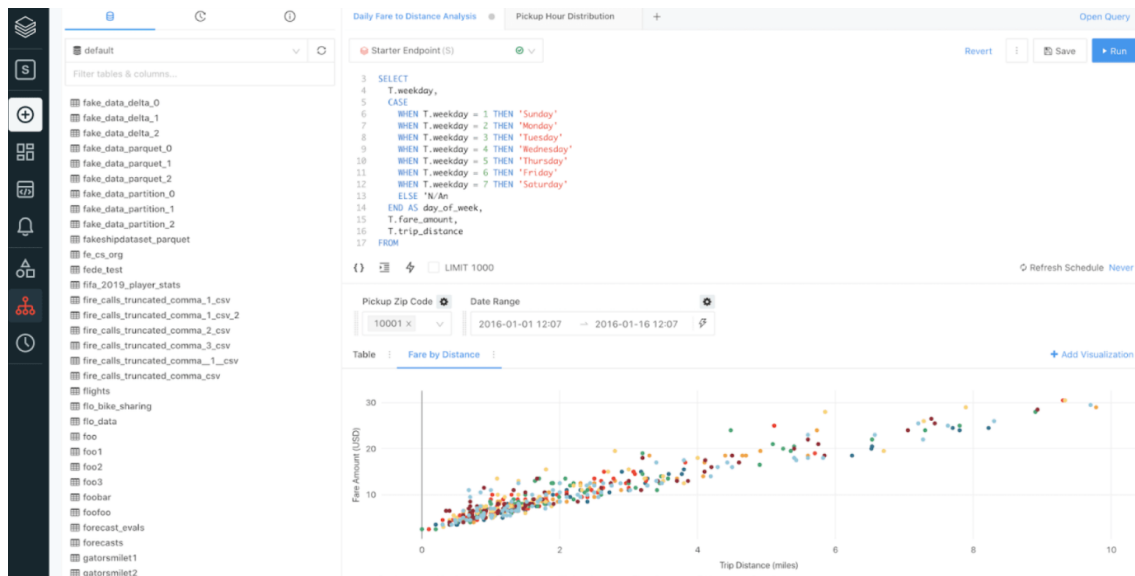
default

Filter tables & columns...

fake_data_delta_0
fake_data_delta_1
fake_data_delta_2
fake_data_parquet_0
fake_data_parquet_1
fake_data_parquet_2
fake_data_partition_0
fake_data_partition_1
fake_data_partition_2
fakeshipdataset_parquet
fe_cs_org
fede_test
fifa_2019_player_stats
fire_calls_truncated_comma_1_csv
fire_calls_truncated_comma_1_csv_2
fire_calls_truncated_comma_2_csv
fire_calls_truncated_comma_3_csv
fire_calls_truncated_comma__1__csv
fire_calls_truncated_comma_csv
flights
flo_bike_sharing
flo_data
foo
foo1
foo2
foo3
foobar
foofoo
forecast_evals
forecasts
gatorsmilet1
gatorsmilet2

Daily Fare to Distance Analysis | Pickup Hour Distribution | +

Open Query

Starter Endpoint (S)

Revert | Save | Run

3 SELECT
4 T.weekday,
5 CASE
6 WHEN T.weekday = 1 THEN 'Sunday'
7 WHEN T.weekday = 2 THEN 'Monday'
8 WHEN T.weekday = 3 THEN 'Tuesday'
9 WHEN T.weekday = 4 THEN 'Wednesday'
10 WHEN T.weekday = 5 THEN 'Thursday'
11 WHEN T.weekday = 6 THEN 'Friday'
12 WHEN T.weekday = 7 THEN 'Saturday'
13 ELSE 'N/A'
14 END AS day_of_week,
15 T.fare_amount,
16 T.trip_distance
17 FROM

{} LIMIT 1000

Refresh Schedule Never

Pickup Zip Code | Date Range

10001 × | 2016-01-01 12:07 → 2016-01-16 12:07

Table | Fare by Distance

+ Add Visualization

Fare Amount (USD)
30
20
10

0 2 4 6 8 10
Trip Distance (miles)